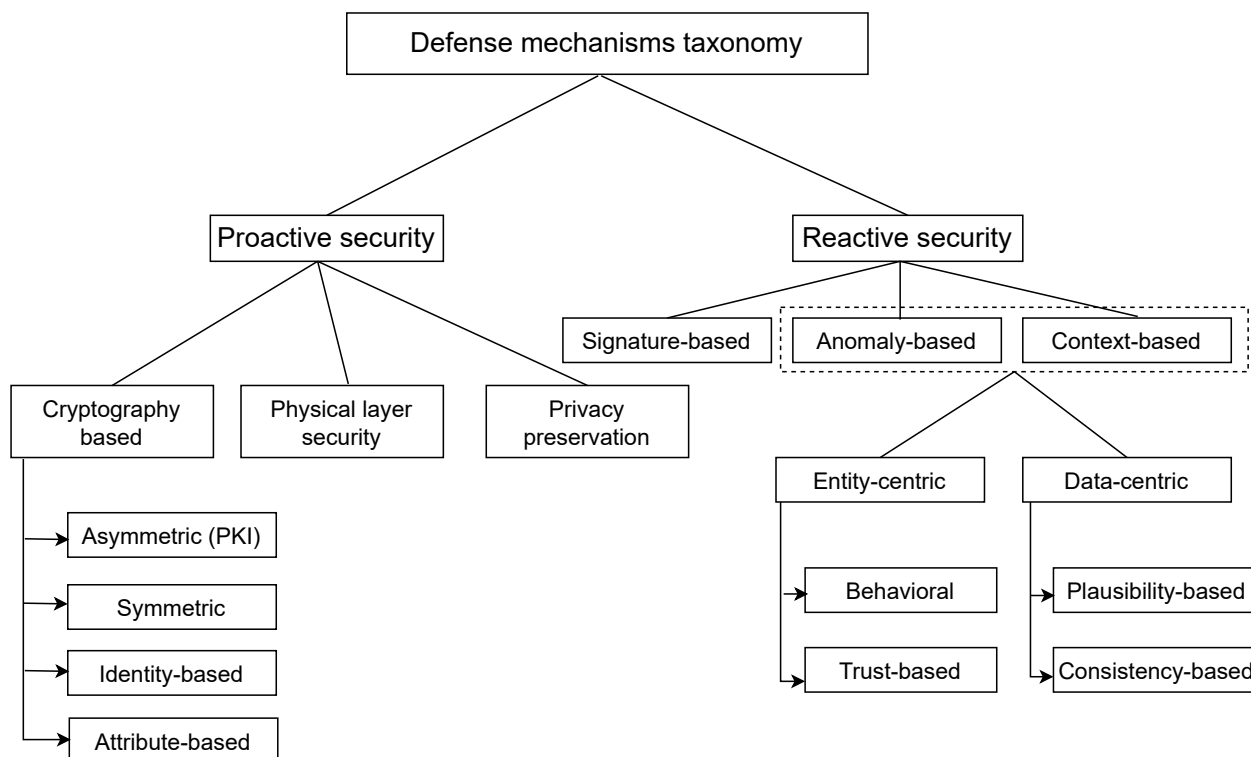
Defense mechanisms taxonomy

Proactive security

Reactive security

Signature-based

Anomaly-based

Context-based

Cryptography based

Physical layer security

Privacy preservation

Entity-centric

Data-centric

Asymmetric (PKI)

Symmetric

Identity-based

Attribute-based

Behavioral

Trust-based

Plausibility-based

Consistency-based